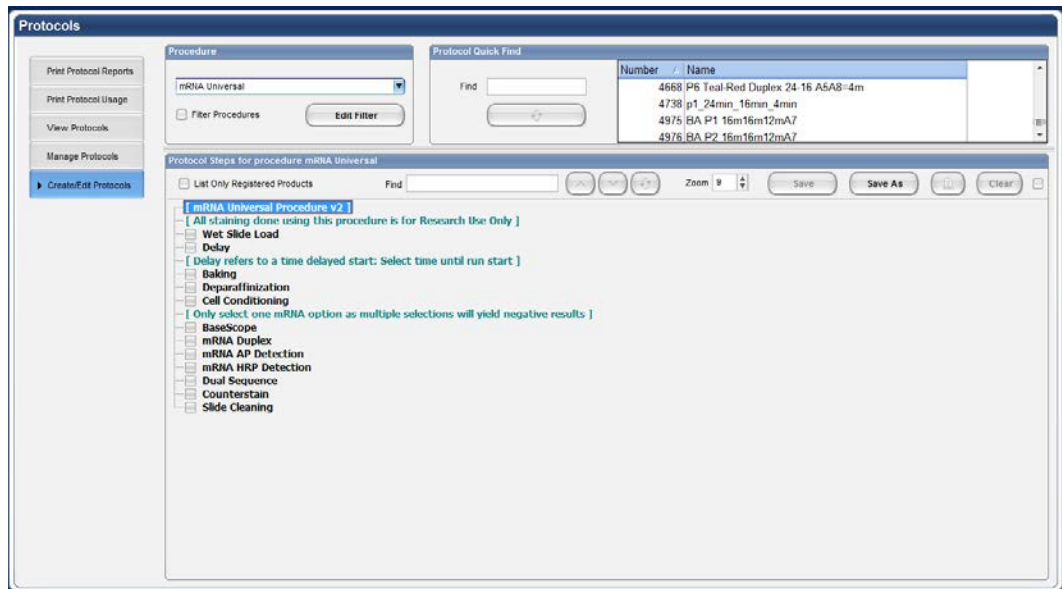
Protocols

Print Protocol Reports
Print Protocol Usage
View Protocols
Manage Protocols
Create/Edit Protocols

Procedure
mRNA Universal
Filter Procedures
Edit Filter

Protocol Quick Find
Find

| Number | Name |
|---|---|
| 4668 | P6 Teal-Red Duplex 24-16 A5A8=4m |
| 4738 | p1_24min_16min_4min |
| 4975 | BA P1 16m16m12mA7 |
| 4976 | BA P2 16m16m12mA7 |

Protocol Steps for procedure mRNA Universal
List Only Registered Products
Find
Zoom 9
Save
Save As
Clear

[ mRNA Universal Procedure v2 ]
[ All staining done using this procedure is for Research Use Only ]
Wet Slide Load
Delay
[ Delay refers to a time delayed start: Select time until run start ]
Baking
Deparaffinization
Cell Conditioning
[ Only select one mRNA option as multiple selections will yield negative results ]
BaseScope
mRNA Duplex
mRNA AP Detection
mRNA HRP Detection
Dual Sequence
Counterstain
Slide Cleaning